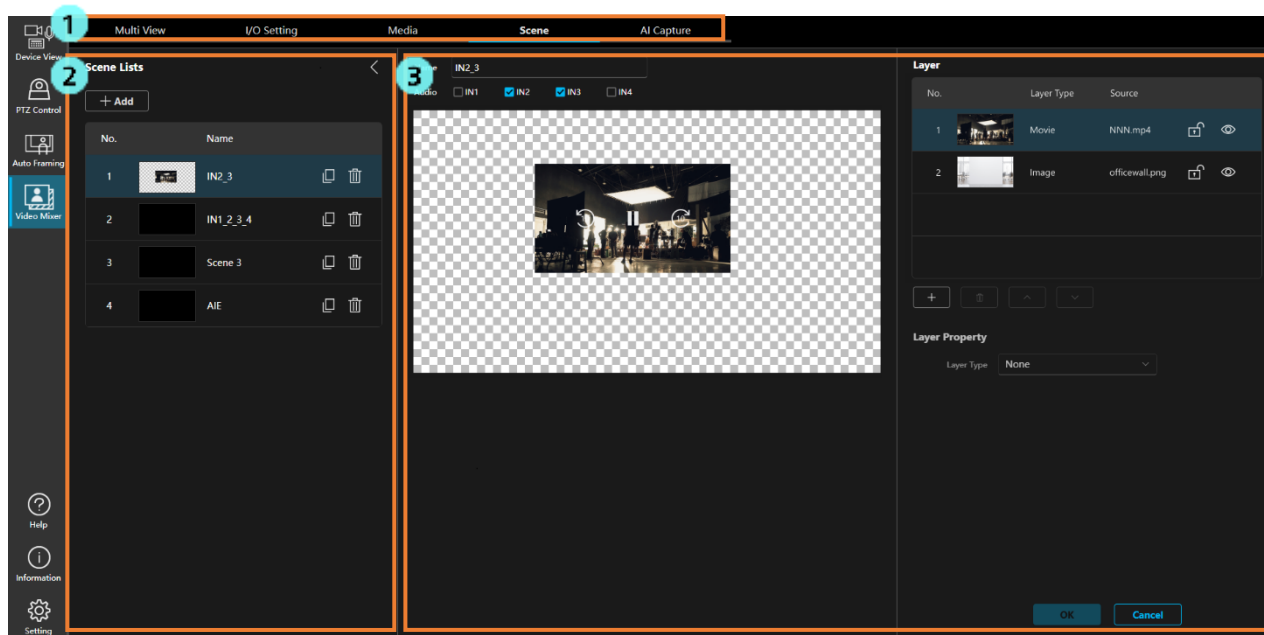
Device View
PTZ Control
Auto Framing
Video Mixer
Help
Information
Setting

1
Multi View
I/O Setting
Media
Scene
AI Capture

2
Scene Lists
+ Add

| No. | | Name |
|---|---|---|
| 1 | | IN2_3 |
| 2 | | IN1_2_3_4 |
| 3 | | Scene 3 |
| 4 | | AIE |

3
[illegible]e IN2_3
Audio IN1 IN2 IN3 IN4

Layer

| No. | | Layer Type | Source |
|---|---|---|---|
| 1 | | Movie | NNN.mp4 |
| 2 | | Image | officewall.png |

+

Layer Property
Layer Type None

OK
Cancel